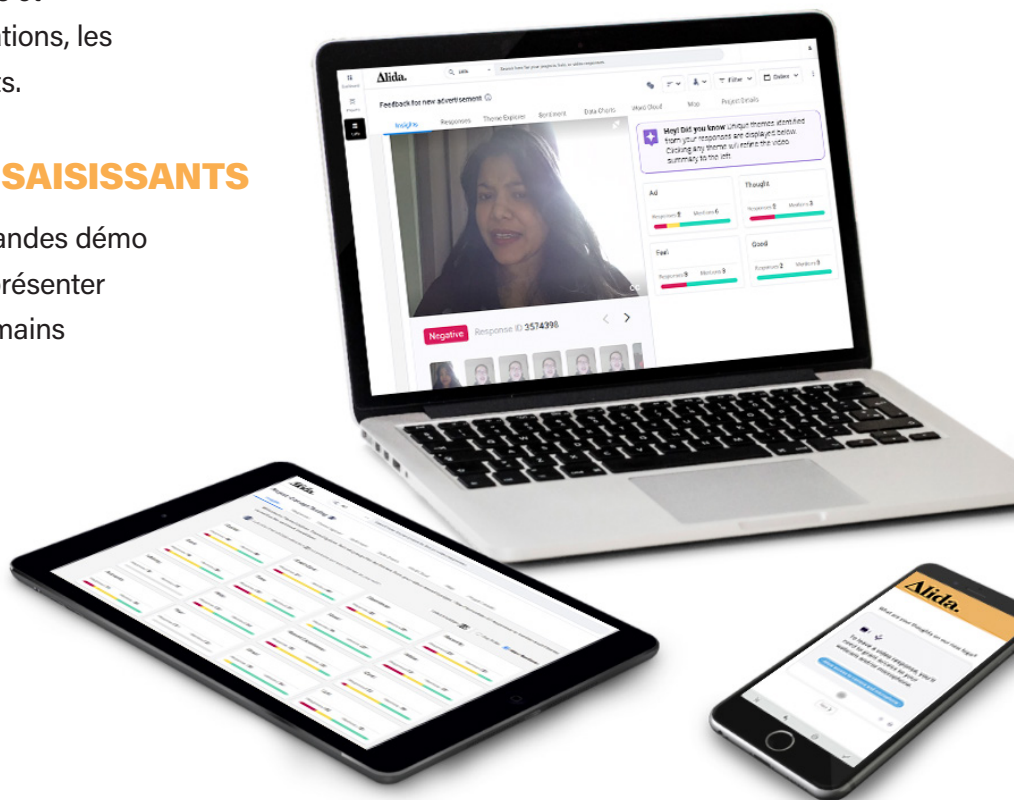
ations, les
rs.

SAISISSANTS

andes démo
présenter
mains

Alida.

Feedback for new advertisement

Insights Responses Theme Explorer Sentiment Data Charts Word Cloud Map Project Details

Filter Dates

Hey! Did you know Unique themes identified from your responses are displayed below. Clicking any theme will refine the video summary to the left

Ad

Thought

Responses 8 Mentions 6

Responses 3 Mentions 3

Feel

Good

Responses 9 Mentions 9

Responses 2 Mentions 2

Negative Response ID 3574398

Alida.

Alida.

What are your thoughts on our new logo?

To take a video response, you'll need to give access to your webcam and/or microphone.